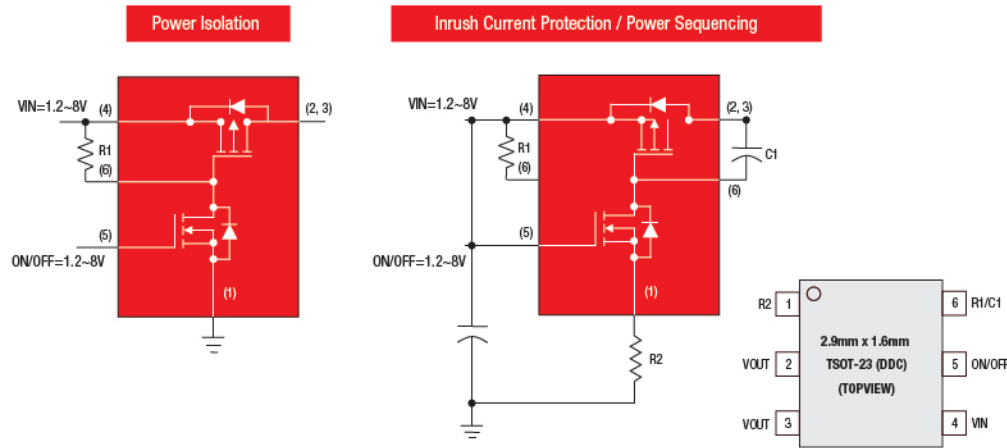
Power Isolation

VIN=1.2~8V (4) (2, 3)
R1 (6)
(5)
ON/OFF=1.2~8V
(1)

Inrush Current Protection / Power Sequencing

VIN=1.2~8V (4) (2, 3)
R1 (6)
C1
(6)
(5)
ON/OFF=1.2~8V
(1)
R2

R2 1
VOUT 2
VOUT 3
6 R1/C1
5 ON/OFF
4 VIN
2.9mm x 1.6mm
TSOT-23 (DDC)
(TOPVIEW)